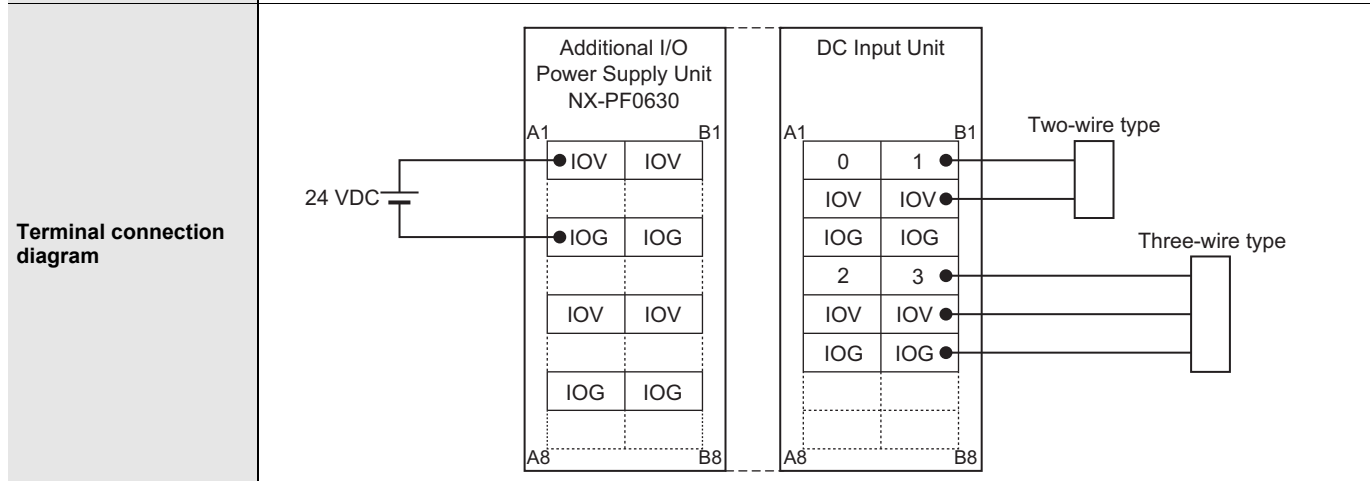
Terminal connection diagram

Additional I/O Power Supply Unit NX-PF0630

A1 B1

IOV IOV

24 VDC

IOG IOG

IOV IOV

IOG IOG

A8 B8

DC Input Unit

A1 B1

0 1

IOV IOV

IOG IOG

2 3

IOV IOV

IOG IOG

A8 B8

Two-wire type

Three-wire type